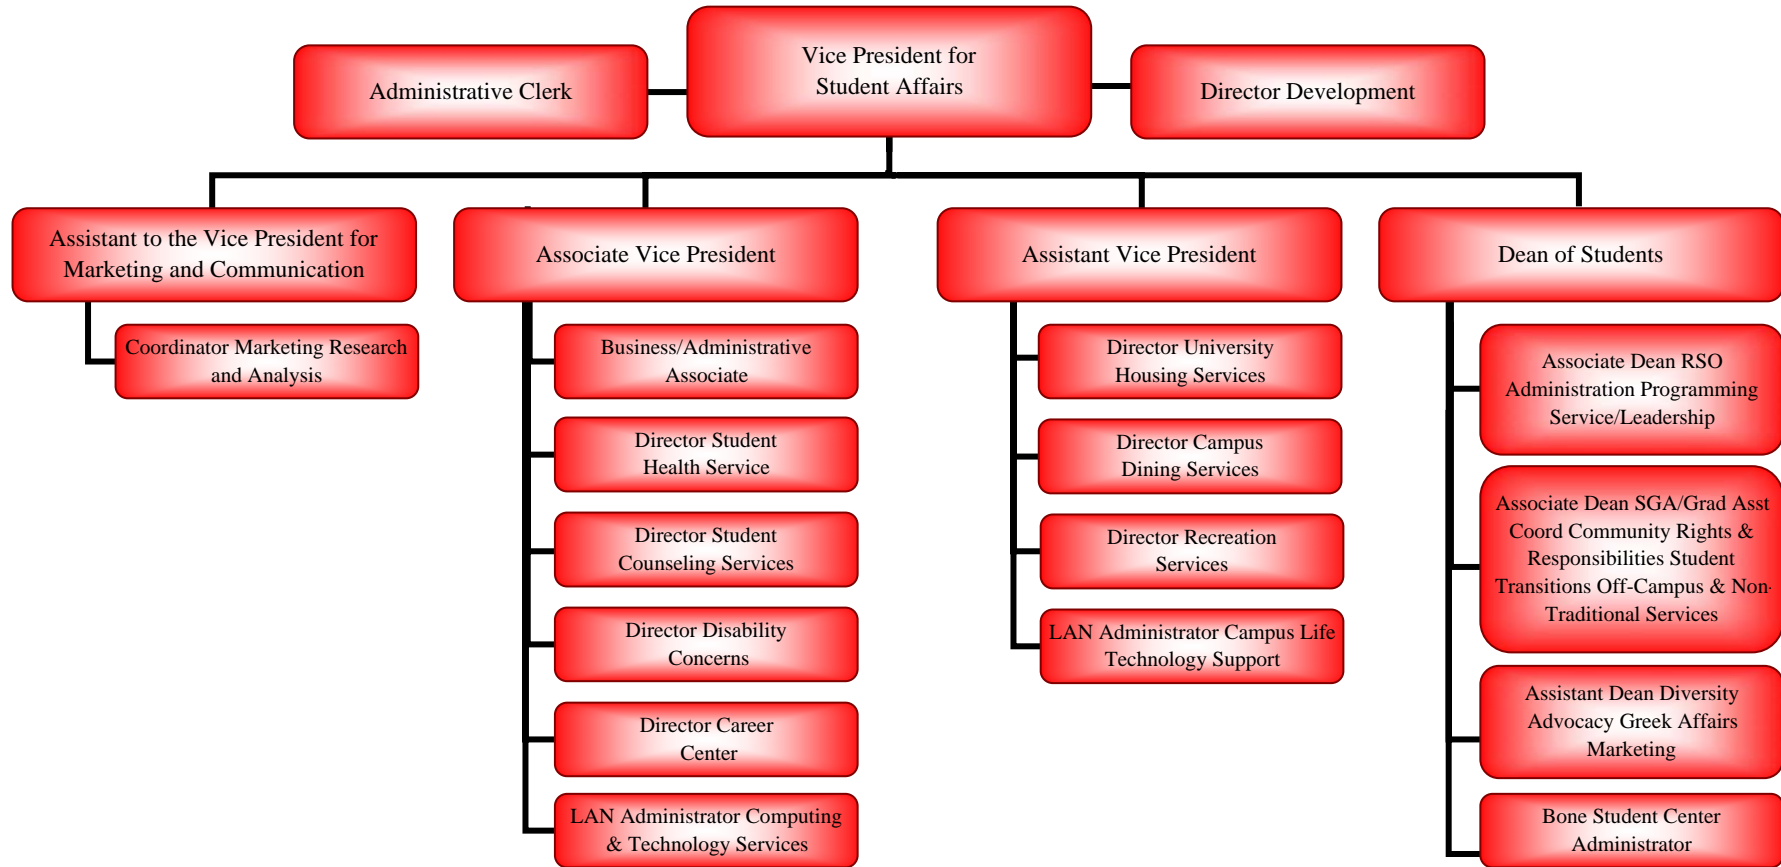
Administrative Clerk

Vice President for Student Affairs

Director Development

Assistant to the Vice President for Marketing and Communication

Coordinator Marketing Research and Analysis

Associate Vice President

Business/Administrative Associate

Director Student Health Service

Director Student Counseling Services

Director Disability Concerns

Director Career Center

LAN Administrator Computing & Technology Services

Assistant Vice President

Director University Housing Services

Director Campus Dining Services

Director Recreation Services

LAN Administrator Campus Life Technology Support

Dean of Students

Associate Dean RSO Administration Programming Service/Leadership

Associate Dean SGA/Grad Asst Coord Community Rights & Responsibilities Student Transitions Off-Campus & Non-Traditional Services

Assistant Dean Diversity Advocacy Greek Affairs Marketing

Bone Student Center Administrator